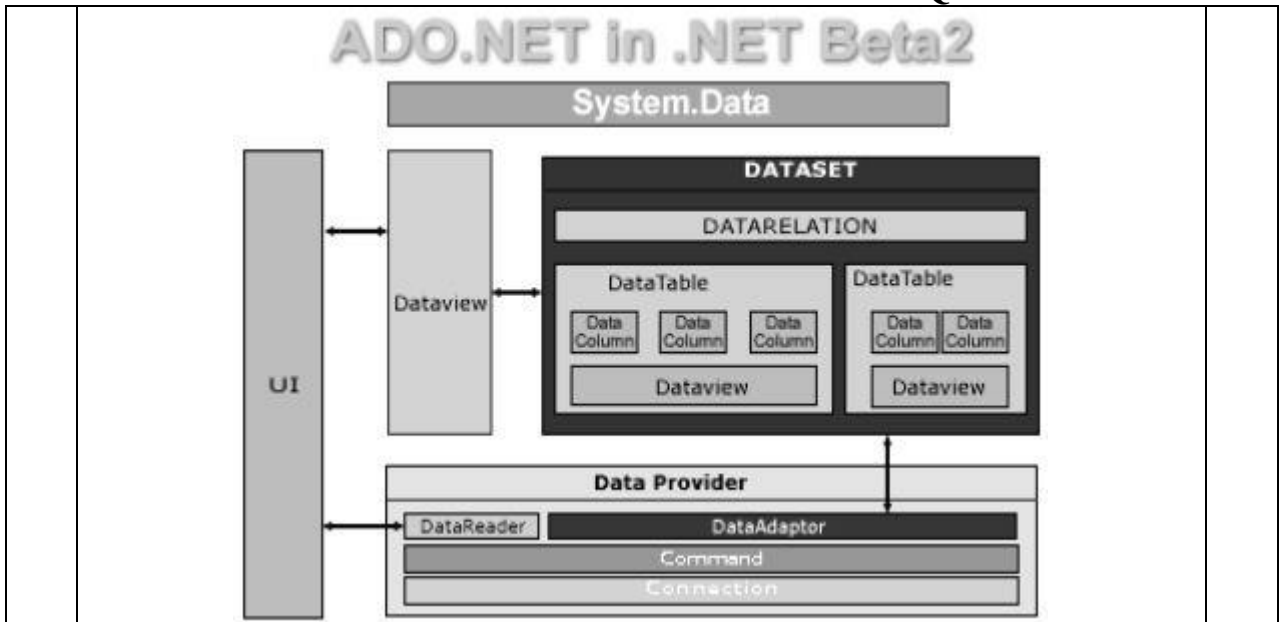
ADO.NET in .NET Beta2

System.Data

UI

Dataview

DATASET

DATARELATION

DataTable

Data Column

Data Column

Data Column

Dataview

DataTable

Data Column

Data Column

Dataview

Data Provider

DataReader

DataAdaptor

Command

Connection